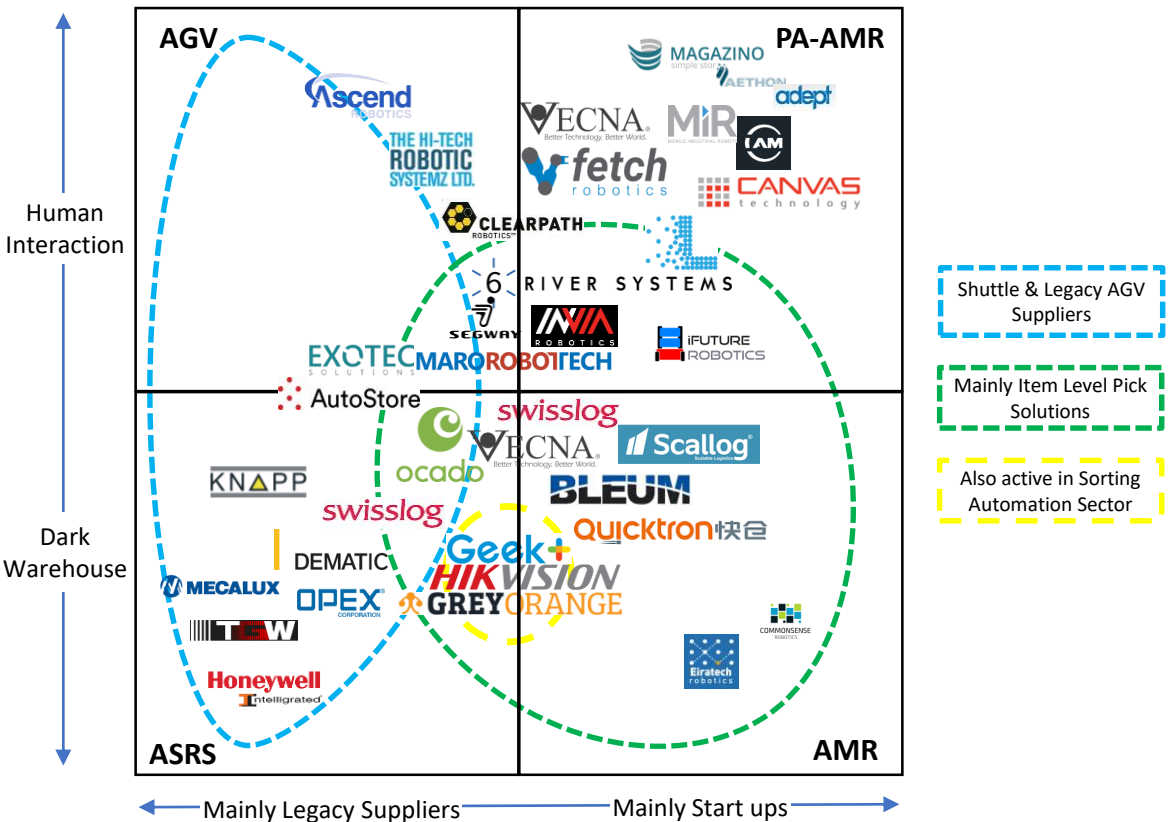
AGV

PA-AMR

ASRS

AMR

Human Interaction

Dark Warehouse

MAGAZINO simple stor

AETHON

adept

Ascend ROBOTICS

THE HI-TECH ROBOTIC SYSTEMZ LTD.

VECNA Better Technology. Better World.

MiR MOBILE INDUSTRIAL ROBOTS

IAM

fetch robotics

CANVAS technology

CLEARPATH ROBOTICS

6 RIVER SYSTEMS

SEGWAY

INVIA ROBOTICS

iFUTURE ROBOTICS

EXOTEC SOLUTIONS

MARO ROBOTECH

AutoStore

swisslog

ocado

VECNA Better Technology. Better World.

Scallog Scalable Logistics

KNAPP

BLEUM

swisslog

Quicktron 快仓

DEMATIC

Geek+

MECALUX

HIKVISION

OPEX CORPORATION

GREYORANGE

TGW

COMMONSENSE ROBOTICS

Eiratech robotics

Honeywell Intelligrated

Shuttle & Legacy AGV Suppliers

Mainly Item Level Pick Solutions

Also active in Sorting Automation Sector

Mainly Legacy Suppliers

Mainly Start ups